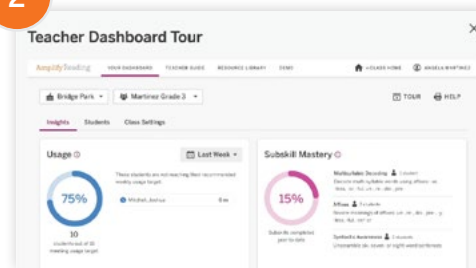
2

Teacher Dashboard Tour

×

Amplify Reading YOUR DASHBOARD TEACHER GUIDE RESOURCE LIBRARY DEMO

ACCESS HOME ANGELA MARTINEZ

Bridge Park ▾ Martinez Grade 3 ▾

TOUR HELP

Insights Students Class Settings

Usage

Last Week ▾

These students are not reaching their recommended weekly usage target:

Mitchell, Joshua 6 m

75%

10 students out of 13 meeting usage target

Subskill Mastery

15%

Subskills completed year to date

Multisyllabic Decoding 1 student
Decode multi-syllabic words using affixes -un, -less, -ly, -ful, -er, -est

Affixes 3 students
Decode morphological affixes -un, -re, -dis, -pre, -y, -less, -ful, -er

Syntactic Awareness 1 student
Unscramble six, seven, or eight-word sentences